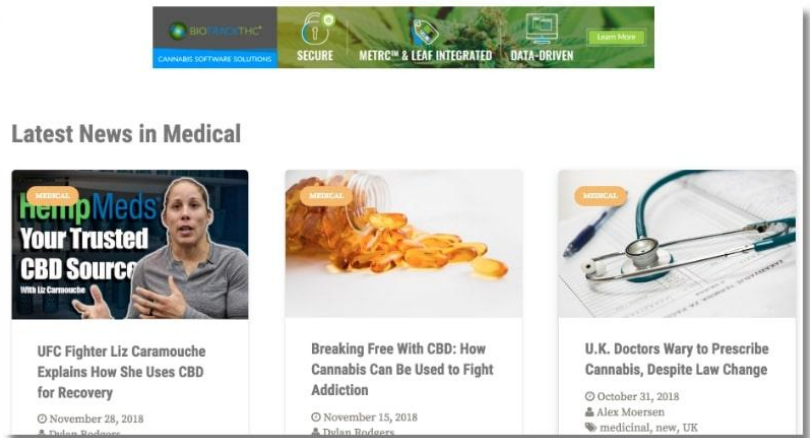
BIOTRACKTHC®
CANNABIS SOFTWARE SOLUTIONS
SECURE
METRC™ & LEAF INTEGRATED
DATA-DRIVEN
Learn More

Latest News in Medical

MEDICAL
HempMeds
Your Trusted CBD Source
With Liz Carmouche

UFC Fighter Liz Caramouche Explains How She Uses CBD for Recovery

November 28, 2018
Dylan Rodgers

MEDICAL

Breaking Free With CBD: How Cannabis Can Be Used to Fight Addiction

November 15, 2018
Dylan Rodgers

MEDICAL

U.K. Doctors Wary to Prescribe Cannabis, Despite Law Change

October 31, 2018
Alex Moersen
medicinal, new, UK